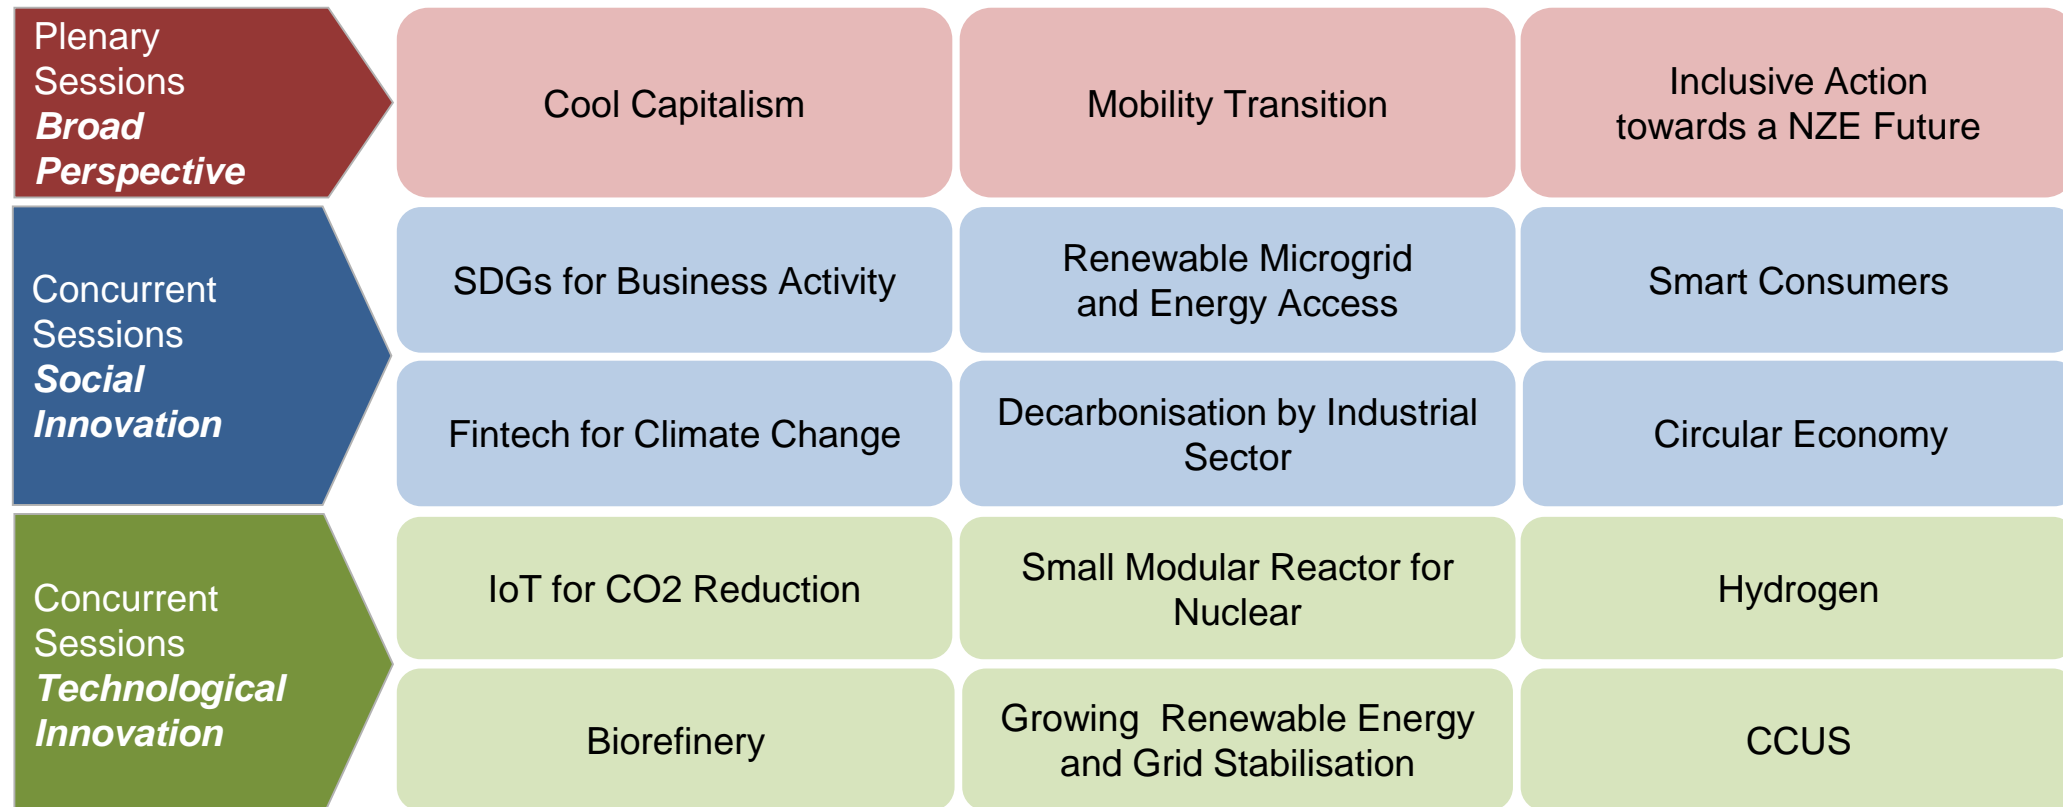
| | | | |
|---|---|---|---|
| Plenary Sessions ***Broad Perspective*** | Cool Capitalism | Mobility Transition | Inclusive Action towards a NZE Future |
| Concurrent Sessions ***Social Innovation*** | SDGs for Business Activity | Renewable Microgrid and Energy Access | Smart Consumers |
| | Fintech for Climate Change | Decarbonisation by Industrial Sector | Circular Economy |
| Concurrent Sessions ***Technological Innovation*** | IoT for CO2 Reduction | Small Modular Reactor for Nuclear | Hydrogen |
| | Biorefinery | Growing Renewable Energy and Grid Stabilisation | CCUS |